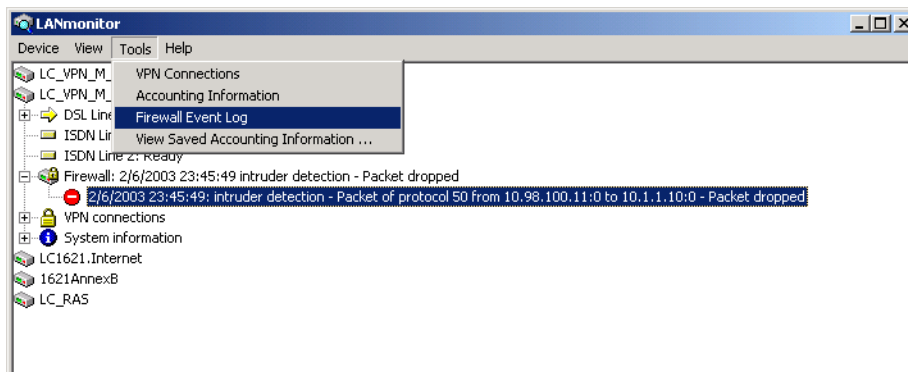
LANmonitor

Device View Tools Help

LC_VPN_M_
LC_VPN_M_
DSL Line
ISDN Lin
ISDN Line 2: Ready
Firewall: 2/6/2003 23:45:49 intruder detection - Packet dropped
2/6/2003 23:45:49: intruder detection - Packet of protocol 50 from 10.98.100.11:0 to 10.1.1.10:0 - Packet dropped
VPN connections
System information
LC1621.Internet
1621AnnexB
LC_RAS

VPN Connections
Accounting Information
Firewall Event Log
View Saved Accounting Information ...